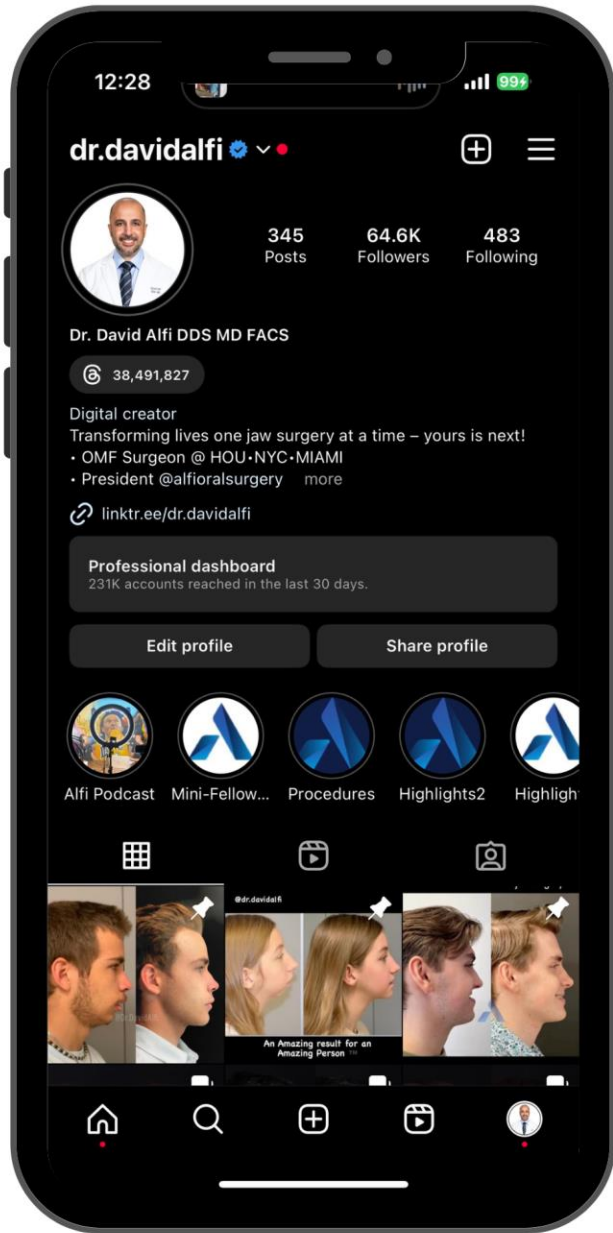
12:28

99

dr.davidalfi

345
Posts

64.6K
Followers

483
Following

Dr. David Alfi DDS MD FACS

38,491,827

Digital creator
Transforming lives one jaw surgery at a time – yours is next!
• OMF Surgeon @ HOU•NYC•MIAMI
• President @alfioralsurgery more

linktr.ee/dr.davidalfi

Professional dashboard
231K accounts reached in the last 30 days.

Edit profile

Share profile

Alfi Podcast
Mini-Fellow...
Procedures
Highlights2
Highligh

@dr.davidalfi

An Amazing result for an Amazing Person